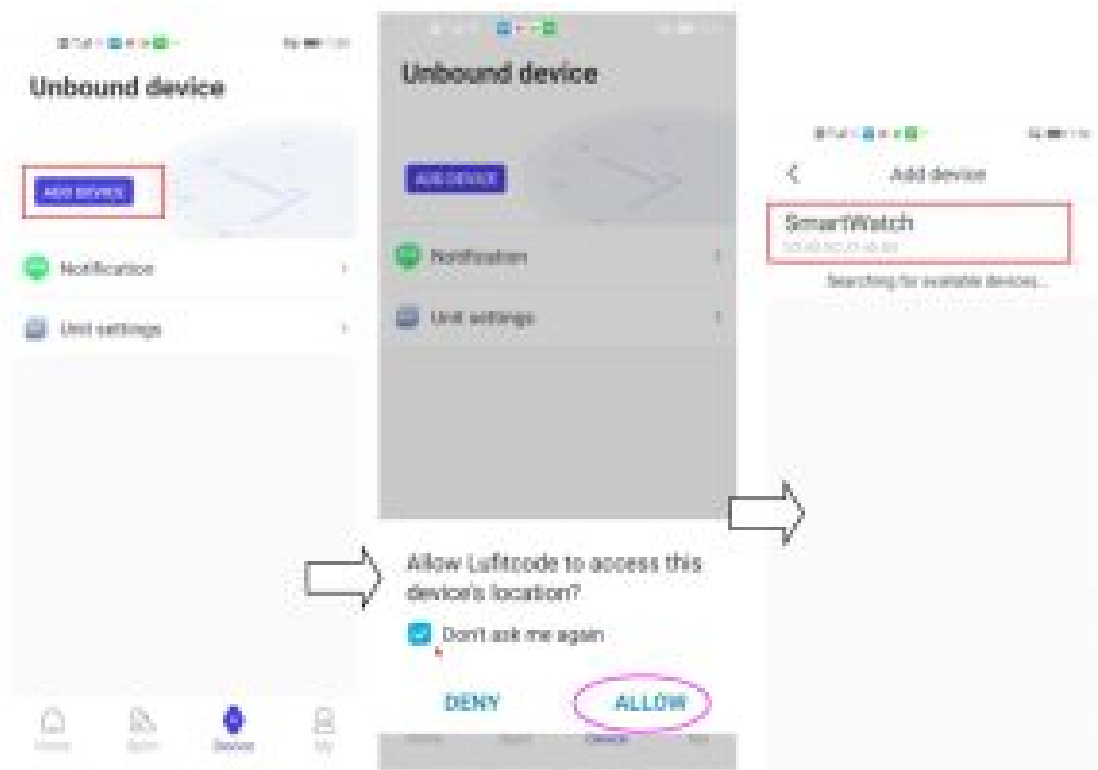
Unbound device

ADD DEVICE

Notification

Unit settings

Home Sport Device My

Unbound device

ADD DEVICE

Notification

Unit settings

Allow Lefitcode to access this device's location?

Don't ask me again

DENY ALLOW

Add device

SmartWatch
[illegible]

Searching for available devices...